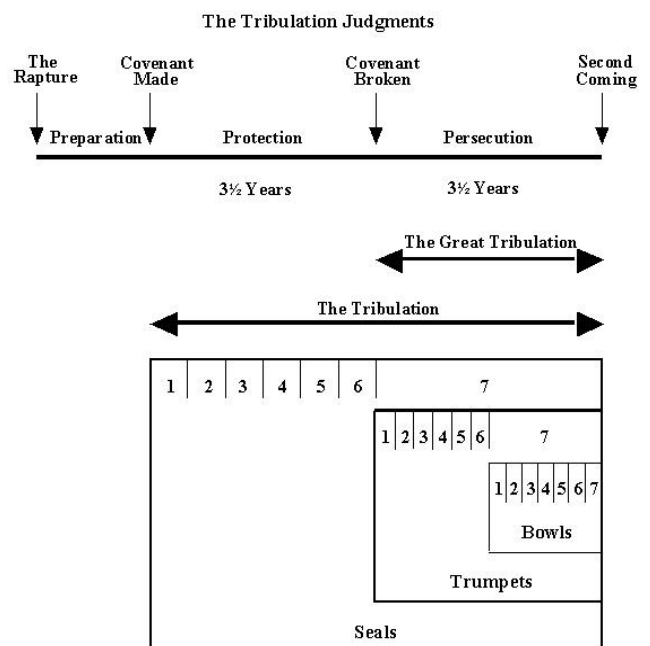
The Tribulation Judgments

The Rapture

Covenant Made

Covenant Broken

Second Coming

Preparation

Protection

Persecution

3½ Years

3½ Years

The Great Tribulation

The Tribulation

1 2 3 4 5 6 7

1 2 3 4 5 6 7

1 2 3 4 5 6 7

Bowls

Trumpets

Seals